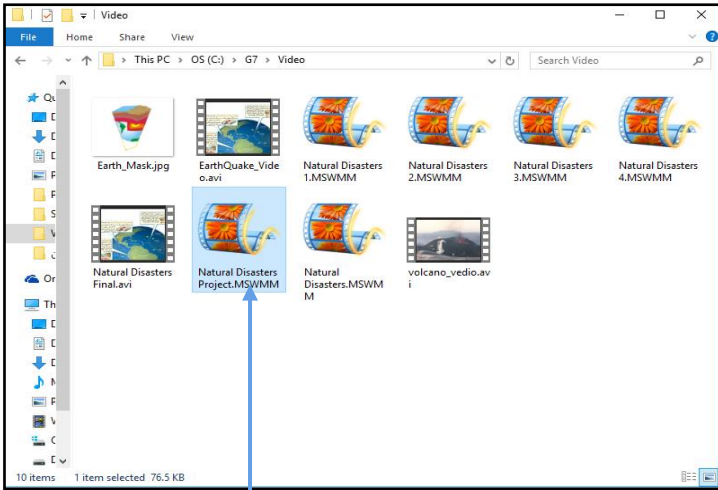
Video

File Home Share View

This PC › OS (C:) › G7 › Video

Search Video

Qu
D
D
D
P
P
S
V
J
Or
Th
D
D
D
M
P
V
C
D

Earth_Mask.jpg

EarthQuake_Video.avi

Natural Disasters 1.MSWMM

Natural Disasters 2.MSWMM

Natural Disasters 3.MSWMM

Natural Disasters 4.MSWMM

Natural Disasters Final.avi

Natural Disasters Project.MSWMM

Natural Disasters.MSWMM

volcano_vedio.avi

10 items 1 item selected 76.5 KB